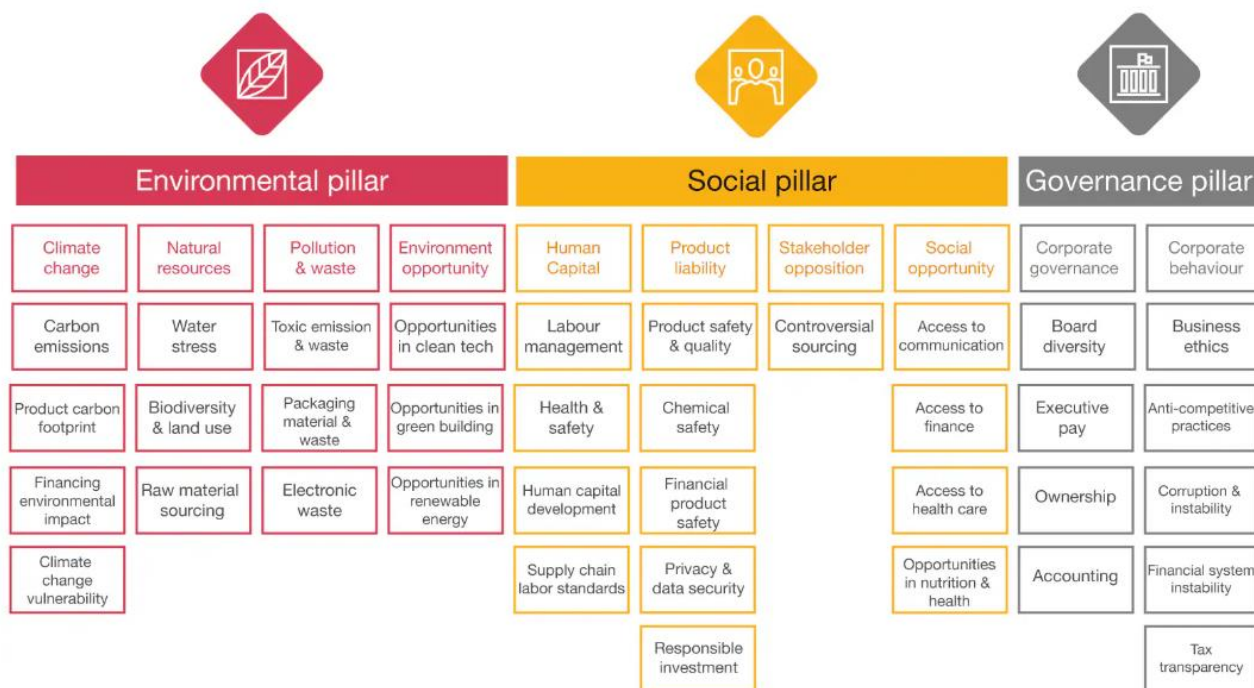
Environmental pillar

Social pillar

Governance pillar

Climate change
Carbon emissions
Product carbon footprint
Financing environmental impact
Climate change vulnerability

Natural resources
Water stress
Biodiversity & land use
Raw material sourcing

Pollution & waste
Toxic emission & waste
Packaging material & waste
Electronic waste

Environment opportunity
Opportunities in clean tech
Opportunities in green building
Opportunities in renewable energy

Human Capital
Labour management
Health & safety
Human capital development
Supply chain labor standards

Product liability
Product safety & quality
Chemical safety
Financial product safety
Privacy & data security
Responsible investment

Stakeholder opposition
Controversial sourcing

Social opportunity
Access to communication
Access to finance
Access to health care
Opportunities in nutrition & health

Corporate governance
Board diversity
Executive pay
Ownership
Accounting

Corporate behaviour
Business ethics
Anti-competitive practices
Corruption & instability
Financial system instability
Tax transparency